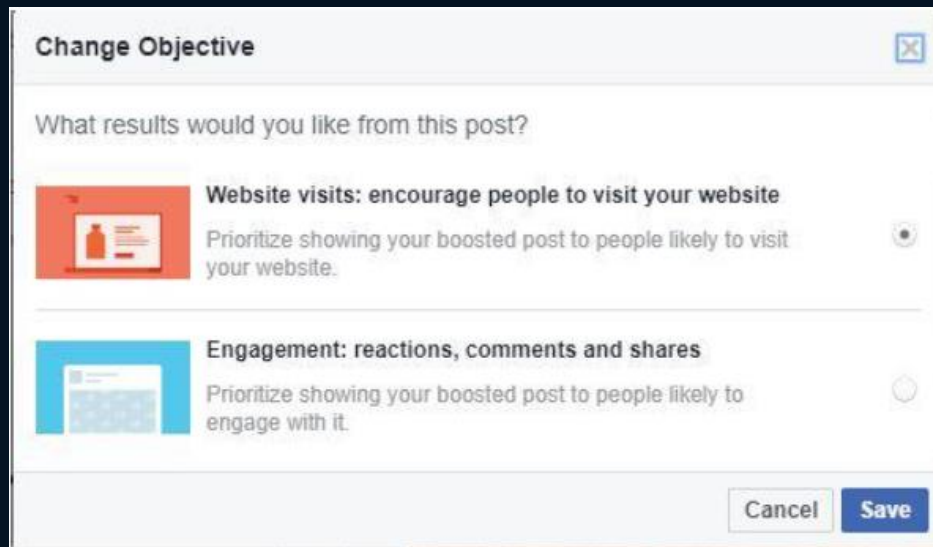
Change Objective

What results would you like from this post?

Website visits: encourage people to visit your website

Prioritize showing your boosted post to people likely to visit your website.

Engagement: reactions, comments and shares

Prioritize showing your boosted post to people likely to engage with it.

Cancel Save